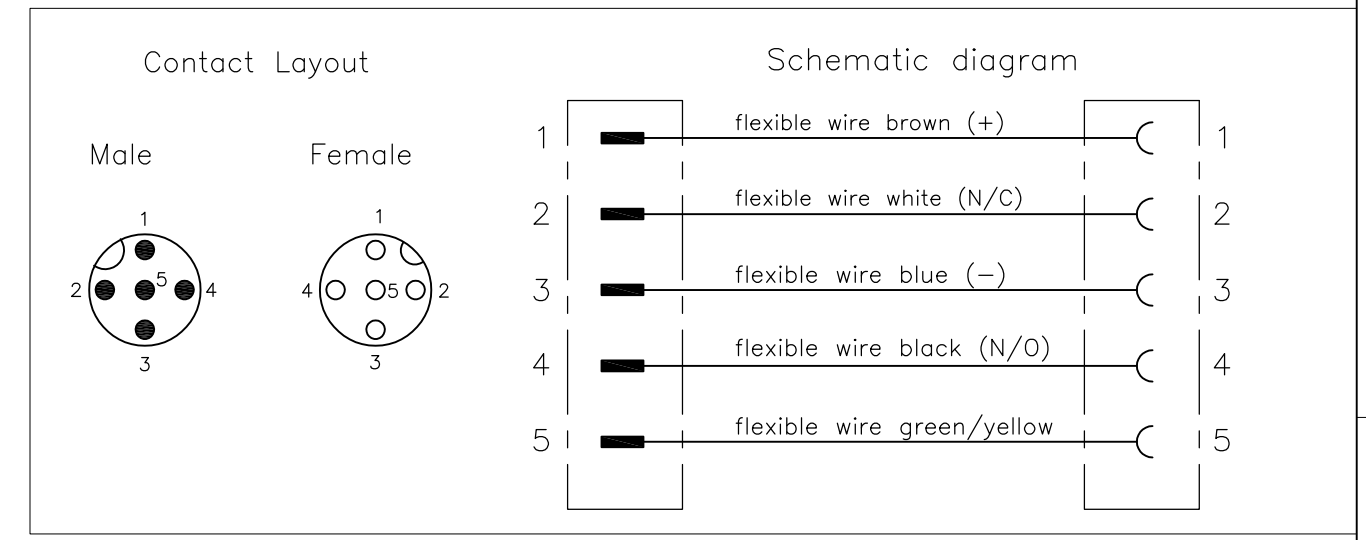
Contact Layout

Male

1
2 5 4
3

Female

1
4 5 2
3

Schematic diagram

1 flexible wire brown (+) 1
2 flexible wire white (N/C) 2
3 flexible wire blue (−) 3
4 flexible wire black (N/O) 4
5 flexible wire green/yellow 5